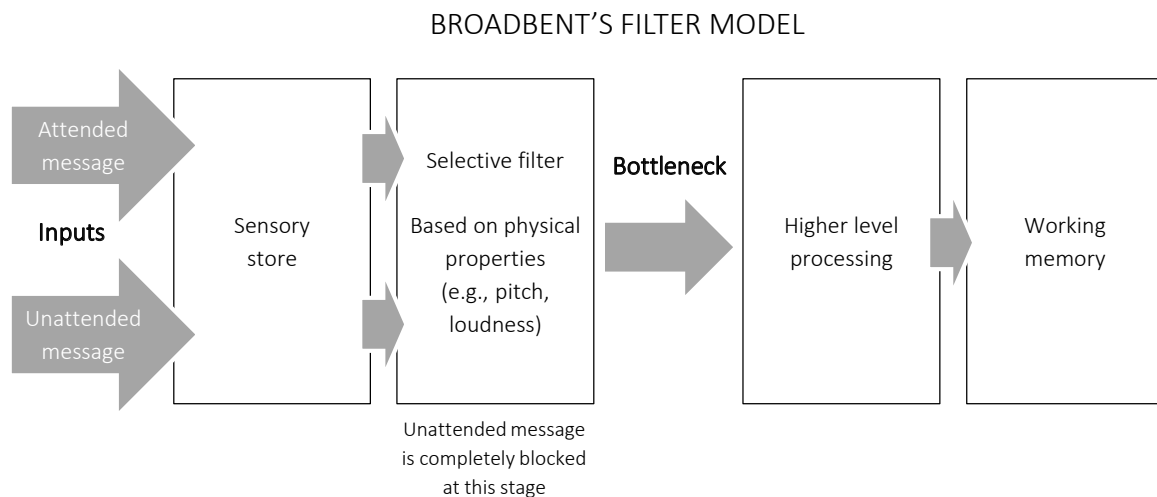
BROADBENT'S FILTER MODEL

Attended message

Inputs

Unattended message

Sensory store

Selective filter

Based on physical properties (e.g., pitch, loudness)

Unattended message is completely blocked at this stage

Bottleneck

Higher level processing

Working memory